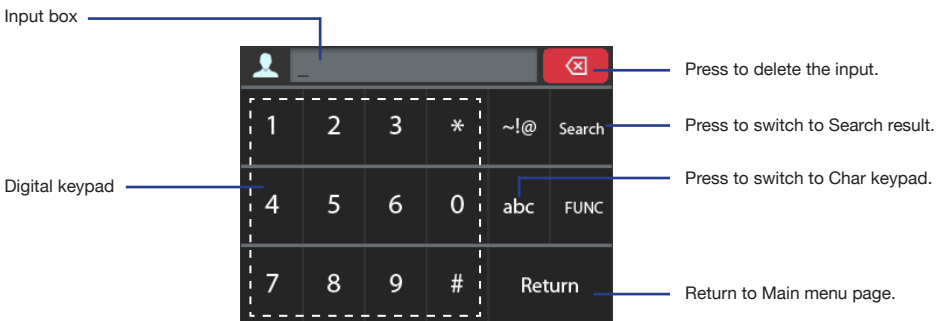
Input box

Digital keypad

_

1 2 3 * ~!@ Search

4 5 6 0 abc FUNC

7 8 9 # Return

Press to delete the input.

Press to switch to Search result.

Press to switch to Char keypad.

Return to Main menu page.